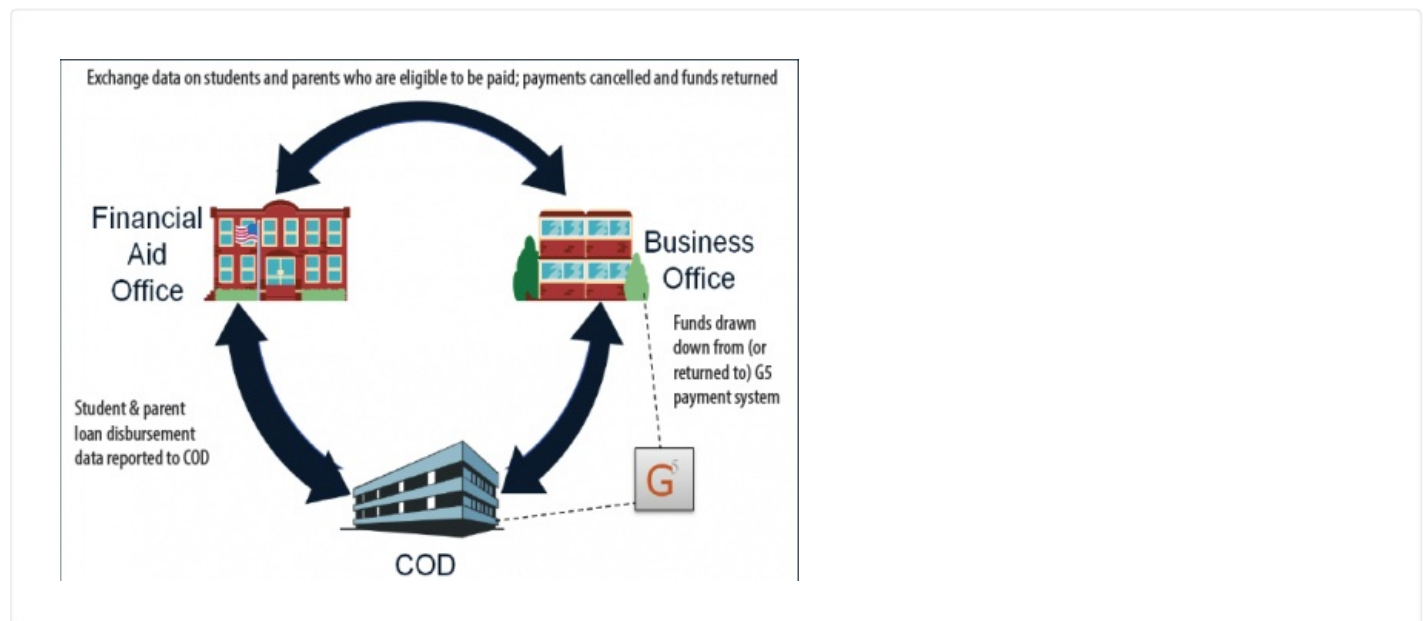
Exchange data on students and parents who are eligible to be paid; payments cancelled and funds returned

Financial Aid Office

Business Office

Funds drawn down from (or returned to) G5 payment system

Student & parent loan disbursement data reported to COD

$G^5$

COD